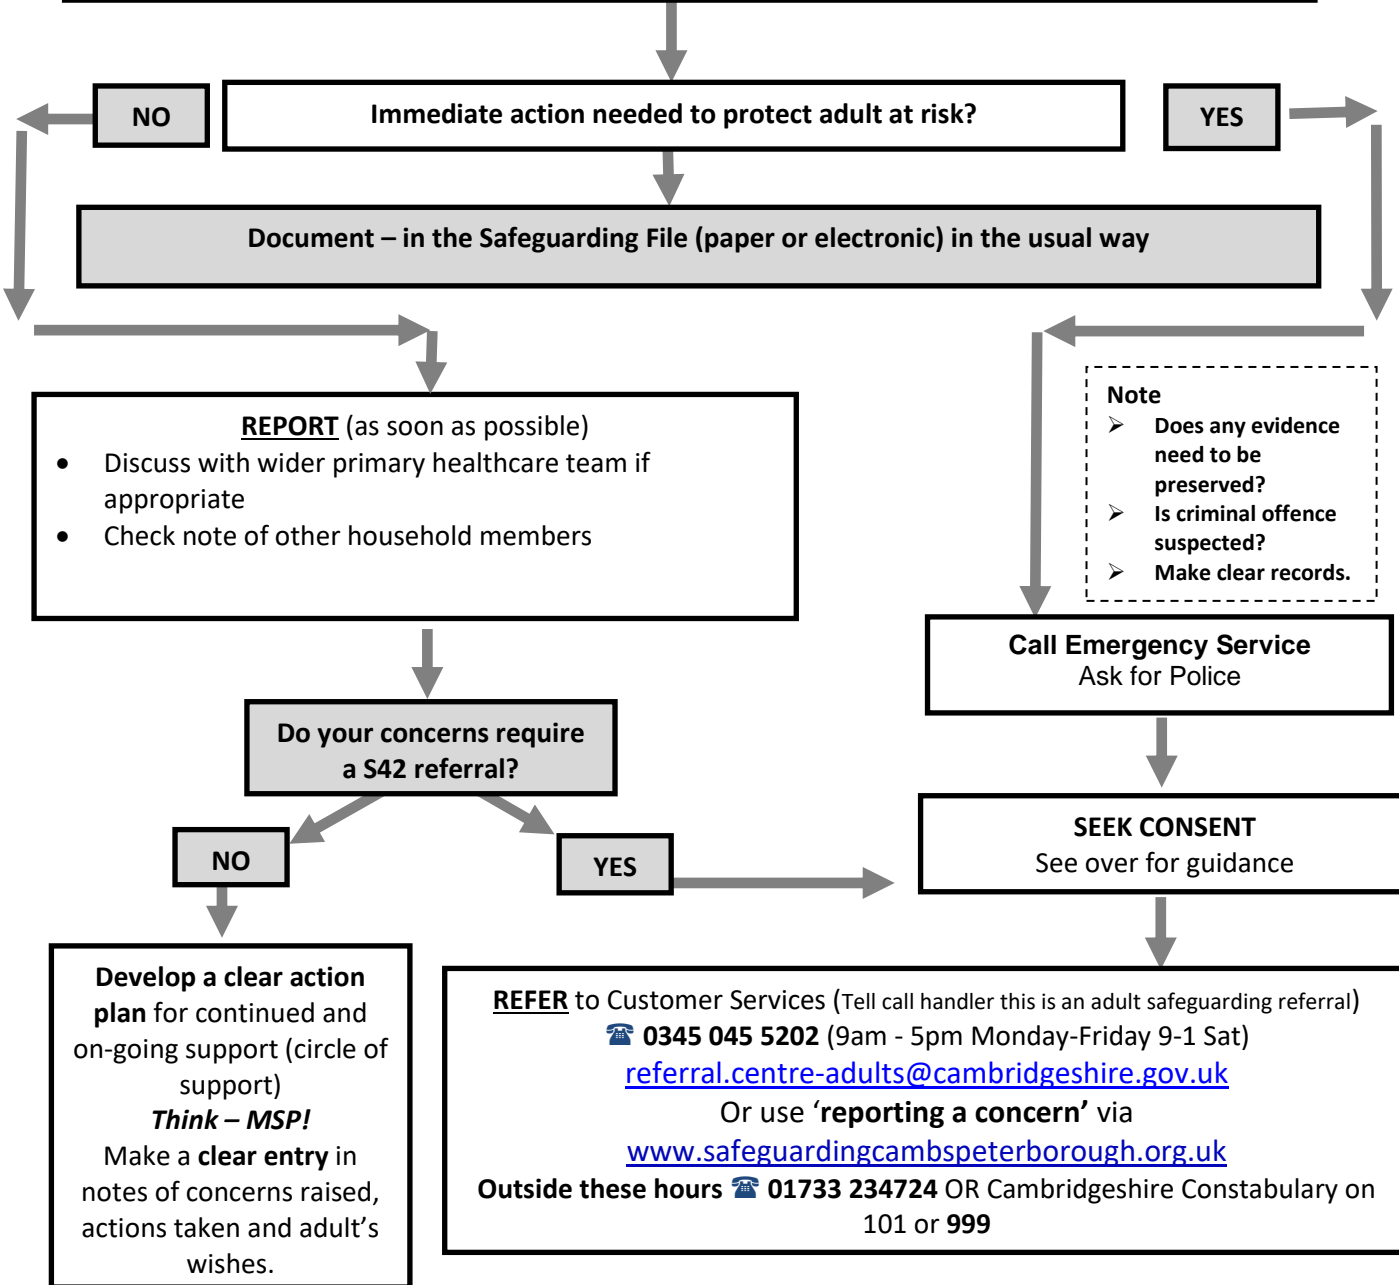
NO

Immediate action needed to protect adult at risk?

YES

Document – in the Safeguarding File (paper or electronic) in the usual way

REPORT (as soon as possible)
- Discuss with wider primary healthcare team if appropriate
- Check note of other household members

Note
- Does any evidence need to be preserved?
- Is criminal offence suspected?
- Make clear records.

Call Emergency Service
Ask for Police

Do your concerns require a S42 referral?

NO

YES

SEEK CONSENT
See over for guidance

Develop a clear action plan for continued and on-going support (circle of support)
Think – MSP!
Make a clear entry in notes of concerns raised, actions taken and adult's wishes.

REFER to Customer Services (Tell call handler this is an adult safeguarding referral)
☎ 0345 045 5202 (9am - 5pm Monday-Friday 9-1 Sat)
referral.centre-adults@cambridgeshire.gov.uk
Or use 'reporting a concern' via
www.safeguardingcambspeterborough.org.uk
Outside these hours ☎ 01733 234724 OR Cambridgeshire Constabulary on 101 or 999